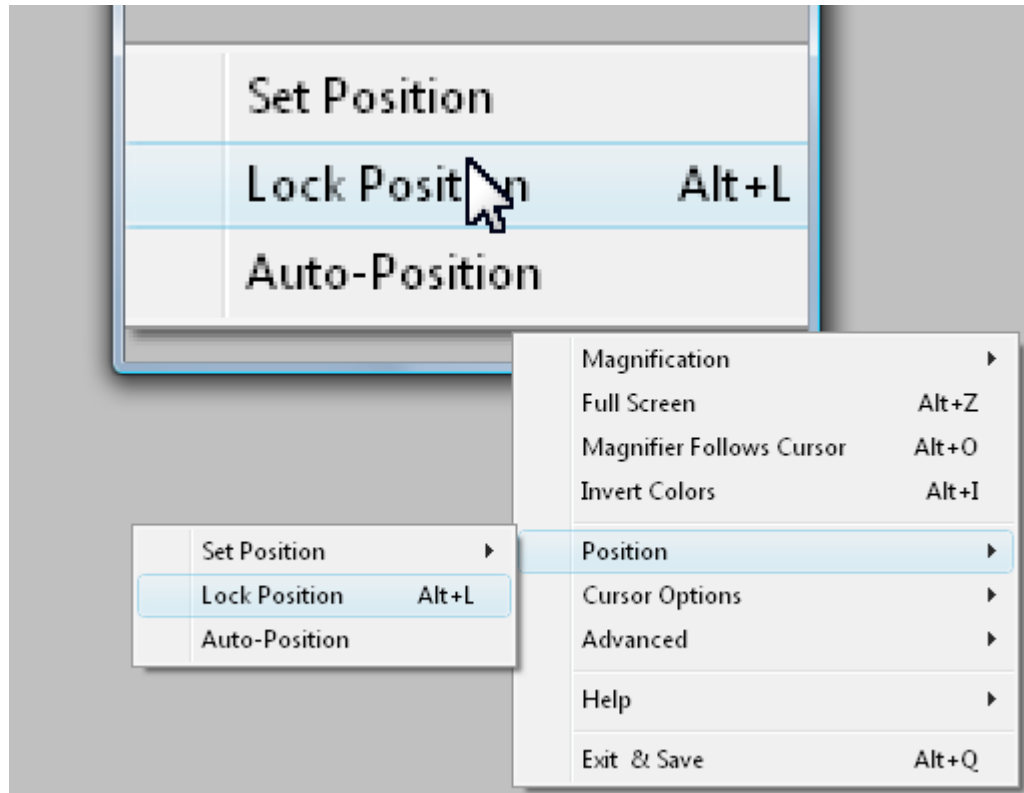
Set Position

Lock Posit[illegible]n Alt+L

Auto-Position

Magnification
Full Screen Alt+Z
Magnifier Follows Cursor Alt+O
Invert Colors Alt+I
Position
Cursor Options
Advanced
Help
Exit & Save Alt+Q

Set Position
Lock Position Alt+L
Auto-Position